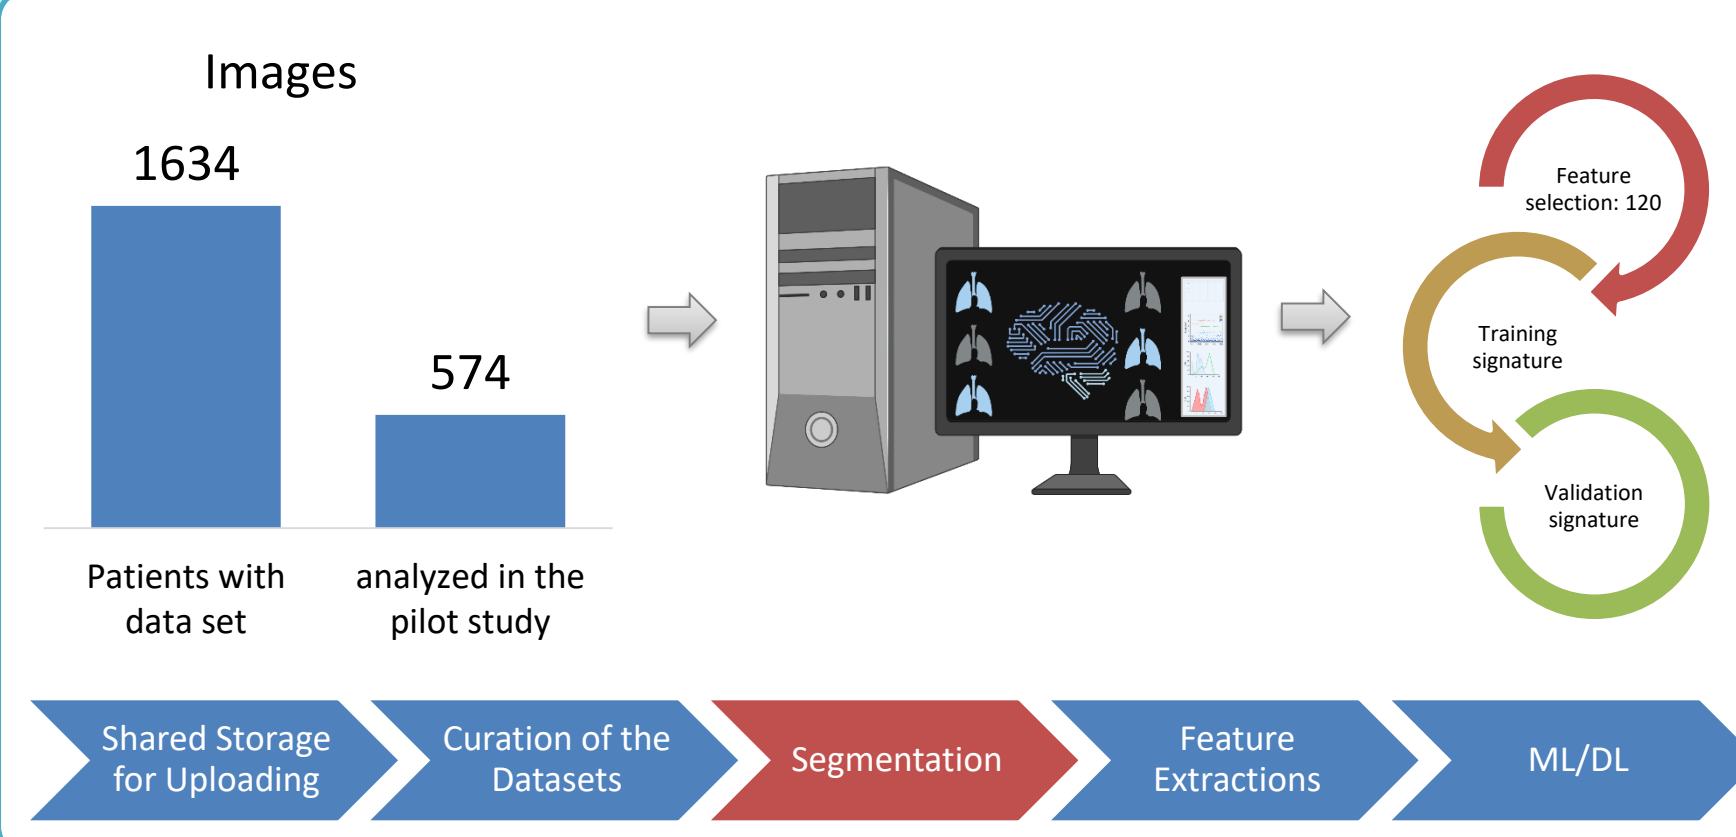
Images

1634

574

Patients with data set

analyzed in the pilot study

Feature selection: 120

Training signature

Validation signature

Shared Storage for Uploading

Curation of the Datasets

Segmentation

Feature Extractions

ML/DL